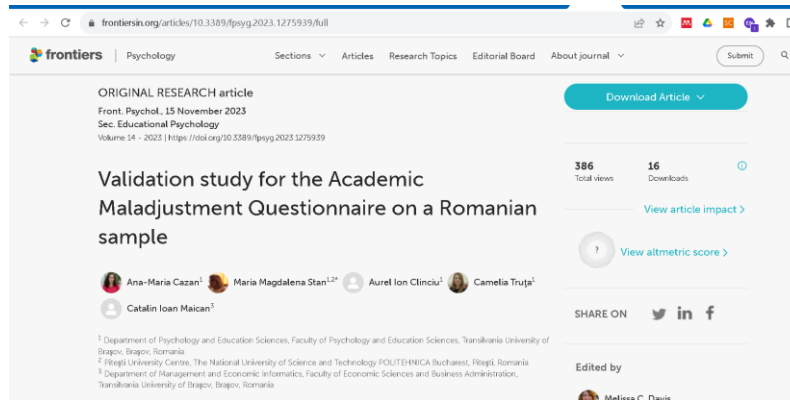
frontiersin.org/articles/10.3389/fpsyg.2023.1275939/full

frontiers | Psychology

Sections Articles Research Topics Editorial Board About journal Submit

ORIGINAL RESEARCH article

Front. Psychol., 15 November 2023
Sec. Educational Psychology
Volume 14 - 2023 | https://doi.org/10.3389/fpsyg.2023.1275939

Validation study for the Academic Maladjustment Questionnaire on a Romanian sample

Ana-Maria Cazan$^1$ Maria Magdalena Stan$^{1,2*}$ Aurel Ion Clinciu$^1$ Camelia Truța$^1$ Catalin Ioan Maican$^3$

$^1$ Department of Psychology and Education Sciences, Faculty of Psychology and Education Sciences, Transilvania University of Brașov, Brașov, Romania
$^2$ Pitești University Centre, The National University of Science and Technology POLITEHNICA Bucharest, Pitești, Romania
$^3$ Department of Management and Economic Informatics, Faculty of Economic Sciences and Business Administration, Transilvania University of Brașov, Brașov, Romania

Download Article

386
Total views

16
Downloads

View article impact

View altmetric score

SHARE ON

Edited by

Melissa C. Davis